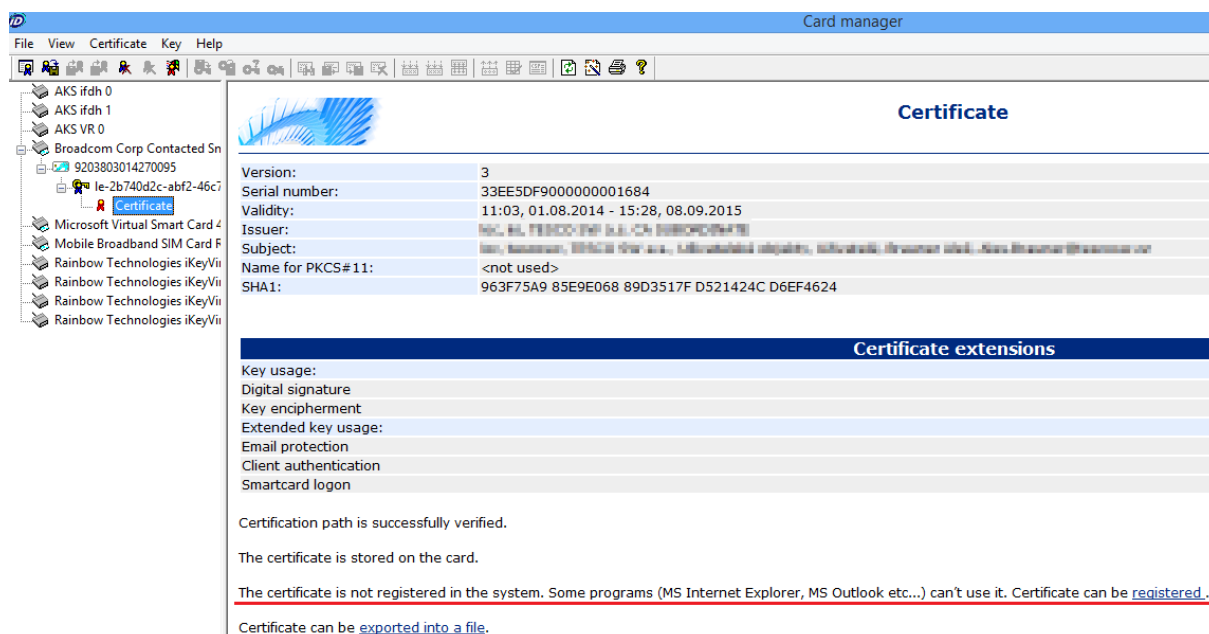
Card manager

File View Certificate Key Help

AKS ifdh 0
AKS ifdh 1
AKS VR 0
Broadcom Corp Contacted Sn
9203803014270095
le-2b740d2c-abf2-46c7
Certificate
Microsoft Virtual Smart Card 4
Mobile Broadband SIM Card R
Rainbow Technologies iKeyVir
Rainbow Technologies iKeyVir
Rainbow Technologies iKeyVir
Rainbow Technologies iKeyVir

Certificate

| | |
|---|---|
| Version: | 3 |
| Serial number: | 33EE5DF9000000001684 |
| Validity: | 11:03, 01.08.2014 - 15:28, 08.09.2015 |
| Issuer: | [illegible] |
| Subject: | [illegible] |
| Name for PKCS#11: | <not used> |
| SHA1: | 963F75A9 85E9E068 89D3517F D521424C D6EF4624 |

Certificate extensions

Key usage:
Digital signature
Key encipherment
Extended key usage:
Email protection
Client authentication
Smartcard logon

Certification path is successfully verified.

The certificate is stored on the card.

The certificate is not registered in the system. Some programs (MS Internet Explorer, MS Outlook etc...) can't use it. Certificate can be registered .

Certificate can be exported into a file.